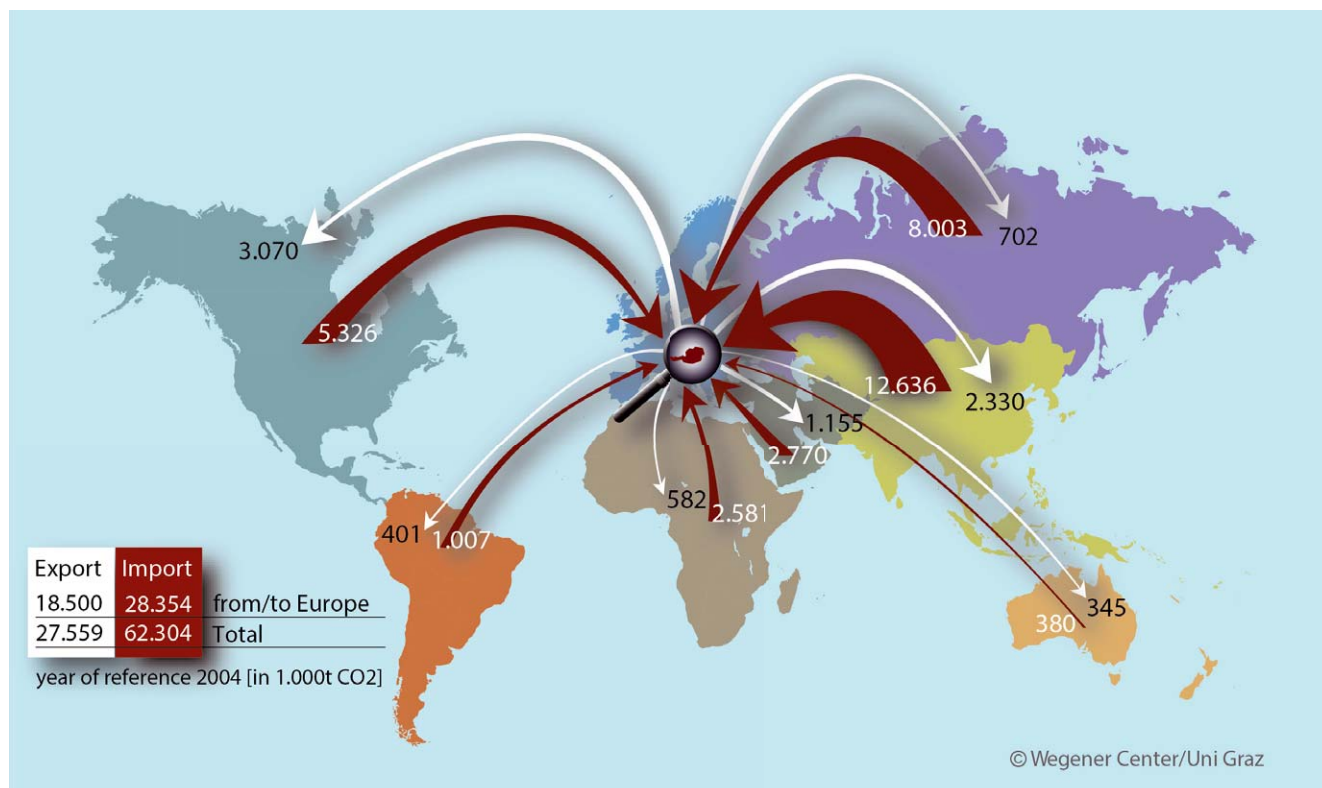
3.070

5.326

8.003

702

12.636

2.330

1.155

2.770

582

2.581

401

1.007

380

345

| Export | Import | |
|---|---|---|
| 18.500 | 28.354 | from/to Europe |
| 27.559 | 62.304 | Total |

year of reference 2004 [in 1.000t CO2]

© Wegener Center/Uni Graz